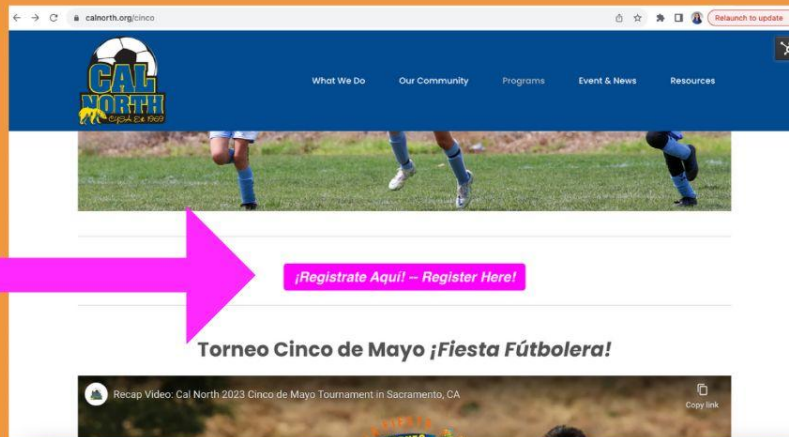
calnorth.org/cinco

Relaunch to update

CAL NORTH
CYSA Est 1969

What We Do
Our Community
Programs
Event & News
Resources

¡Registrate Aqui! – Register Here!

Torneo Cinco de Mayo ¡Fiesta Fútbolera!

Recap Video: Cal North 2023 Cinco de Mayo Tournament in Sacramento, CA

Copy link